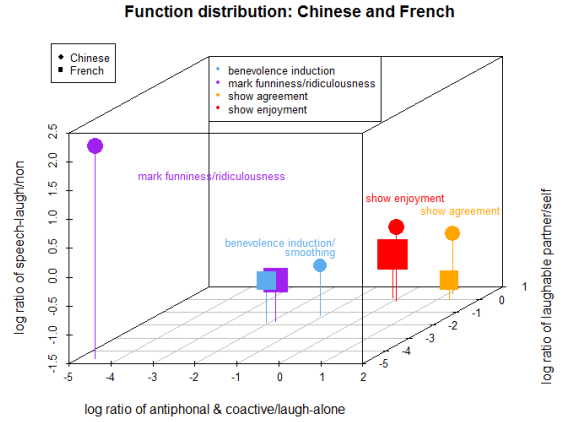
Function distribution: Chinese and French

Chinese
French

benevolence induction
mark funniness/ridiculousness
show agreement
show enjoyment

mark funniness/ridiculousness

show enjoyment
show agreement

benevolence induction/
smoothing

log ratio of speech-laugh/non

2.5
2.0
1.5
1.0
0.5
0.0
-0.5
-1.0
-1.5

-5 -4 -3 -2 -1 0 1 2

log ratio of antiphonal & coactive/laugh-alone

1
0
-1
-2
-3
-4
-5

log ratio of laughable partner/self